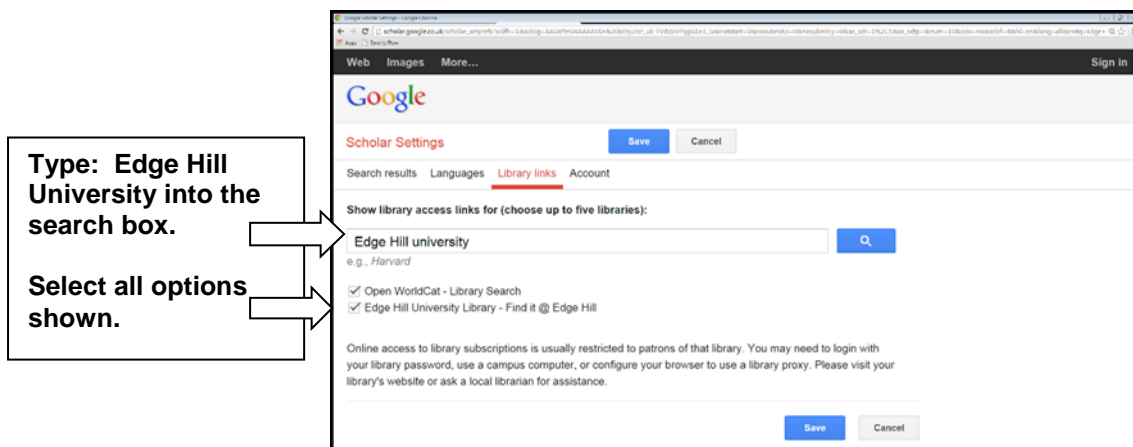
Type: Edge Hill University into the search box.

Select all options shown.

Google Scholar Settings - Google Chrome

scholar.google.co.uk/scholar_setprefs?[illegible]

Apps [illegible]

Web Images More...

Sign in

Google

Scholar Settings

Save

Cancel

Search results Languages Library links Account

Show library access links for (choose up to five libraries):

Edge Hill university

e.g., Harvard

✓ Open WorldCat - Library Search
✓ Edge Hill University Library - Find it @ Edge Hill

Online access to library subscriptions is usually restricted to patrons of that library. You may need to login with your library password, use a campus computer, or configure your browser to use a library proxy. Please visit your library's website or ask a local librarian for assistance.

Save

Cancel